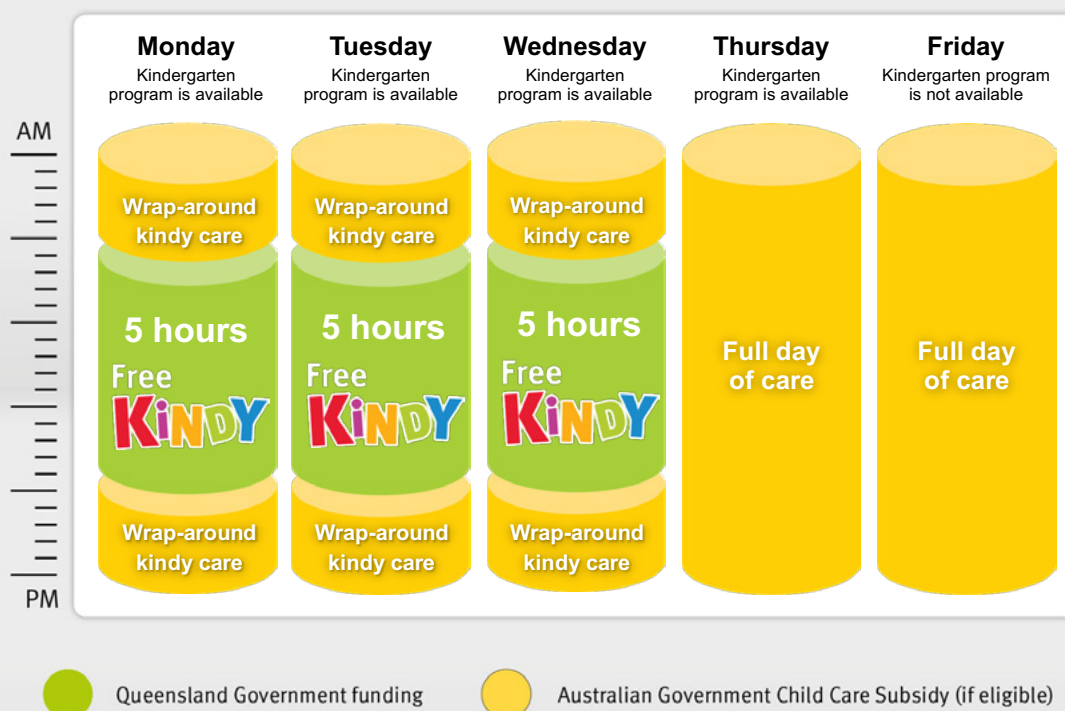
Monday
Kindergarten program is available

Tuesday
Kindergarten program is available

Wednesday
Kindergarten program is available

Thursday
Kindergarten program is available

Friday
Kindergarten program is not available

AM

Wrap-around kindy care

Wrap-around kindy care

Wrap-around kindy care

5 hours
Free
KINDY

5 hours
Free
KINDY

5 hours
Free
KINDY

Full day of care

Full day of care

Wrap-around kindy care

Wrap-around kindy care

Wrap-around kindy care

PM

Queensland Government funding

Australian Government Child Care Subsidy (if eligible)